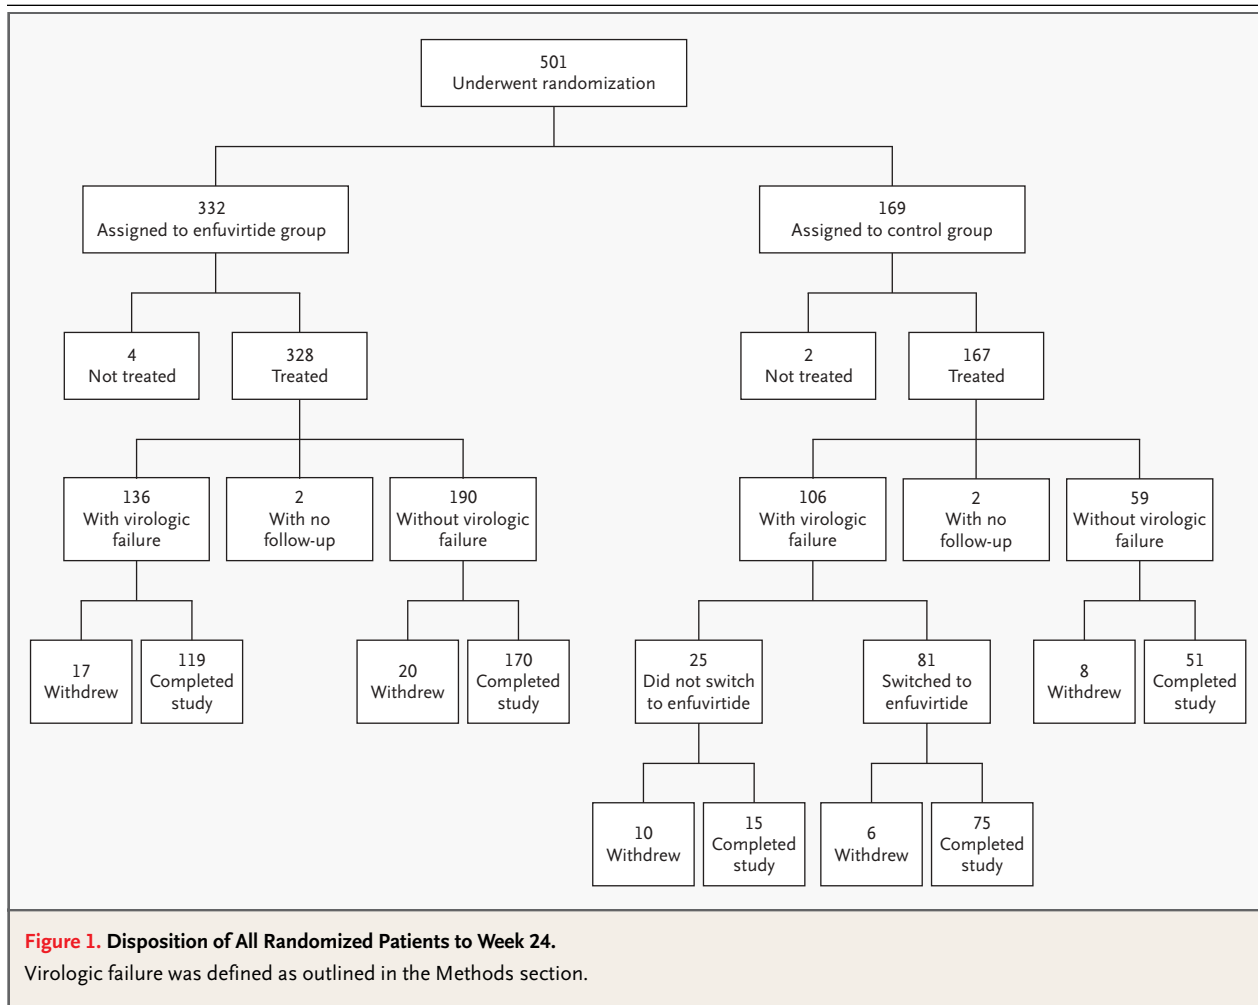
501
Underwent randomization

332
Assigned to enfuvirtide group

169
Assigned to control group

4
Not treated

328
Treated

2
Not treated

167
Treated

136
With virologic failure

2
With no follow-up

190
Without virologic failure

106
With virologic failure

2
With no follow-up

59
Without virologic failure

17
Withdrew

119
Completed study

20
Withdrew

170
Completed study

25
Did not switch to enfuvirtide

81
Switched to enfuvirtide

8
Withdrew

51
Completed study

10
Withdrew

15
Completed study

6
Withdrew

75
Completed study

Figure 1. Disposition of All Randomized Patients to Week 24.
Virologic failure was defined as outlined in the Methods section.